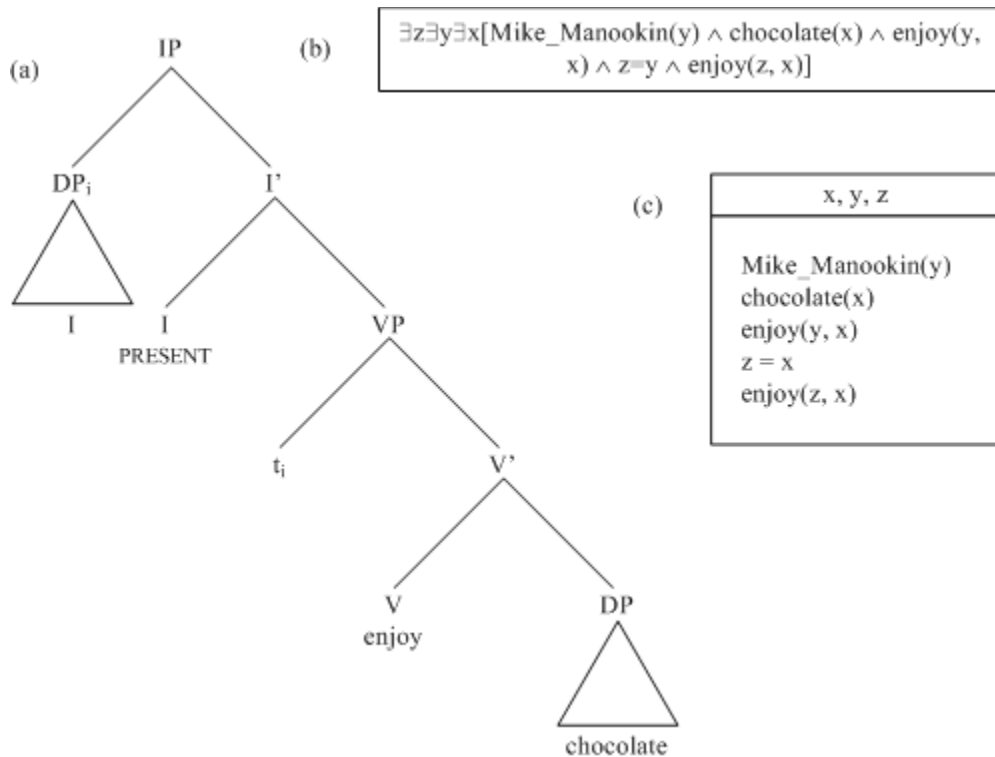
(a)

IP

$DP_i$

I

I'

I

PRESENT

VP

$t_i$

V'

V

enjoy

DP

chocolate

(b)

$\exists z \exists y \exists x$[Mike_Manookin(y) $\wedge$ chocolate(x) $\wedge$ enjoy(y, x) $\wedge$ z=y $\wedge$ enjoy(z, x)]

(c)

x, y, z

Mike_Manookin(y)
chocolate(x)
enjoy(y, x)
z = x
enjoy(z, x)